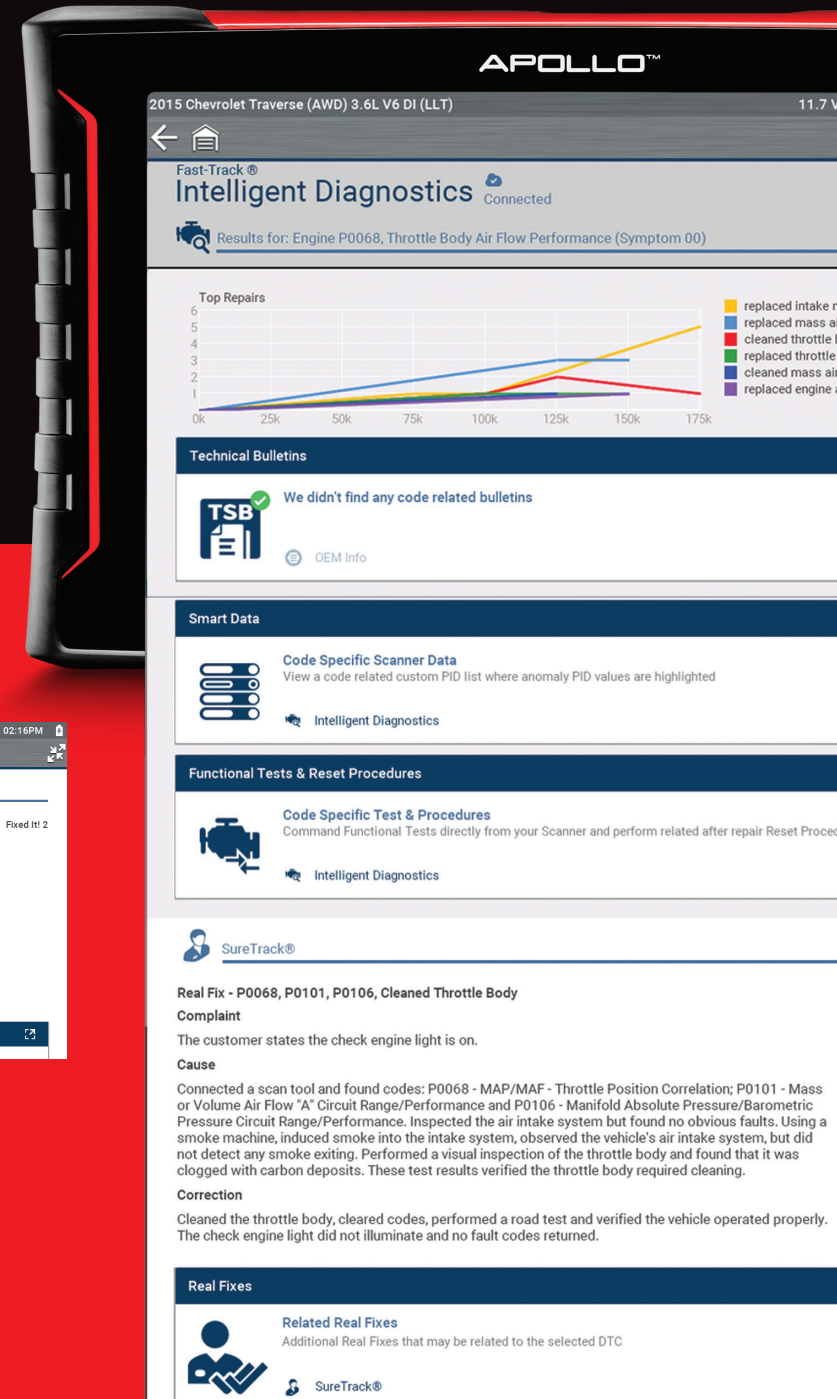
APOLLO™

2015 Chevrolet Traverse (AWD) 3.6L V6 DI (LLT)

11.7 V

Fast-Track ®
Intelligent Diagnostics
Connected

Results for: Engine P0068, Throttle Body Air Flow Performance (Symptom 00)

Top Repairs

6
5
4
3
2
1
0k 25k 50k 75k 100k 125k 150k 175k

replaced intake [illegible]
replaced mass a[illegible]
cleaned throttle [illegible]
replaced throttle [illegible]
cleaned mass ai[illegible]
replaced engine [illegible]

Technical Bulletins

TSB

We didn't find any code related bulletins

OEM Info

Smart Data

Code Specific Scanner Data
View a code related custom PID list where anomaly PID values are highlighted

Intelligent Diagnostics

Functional Tests & Reset Procedures

Code Specific Test & Procedures
Command Functional Tests directly from your Scanner and perform related after repair Reset Proce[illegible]

Intelligent Diagnostics

SureTrack®

Real Fix - P0068, P0101, P0106, Cleaned Throttle Body

Complaint

The customer states the check engine light is on.

Cause

Connected a scan tool and found codes: P0068 - MAP/MAF - Throttle Position Correlation; P0101 - Mass or Volume Air Flow "A" Circuit Range/Performance and P0106 - Manifold Absolute Pressure/Barometric Pressure Circuit Range/Performance. Inspected the air intake system but found no obvious faults. Using a smoke machine, induced smoke into the intake system, observed the vehicle's air intake system, but did not detect any smoke exiting. Performed a visual inspection of the throttle body and found that it was clogged with carbon deposits. These test results verified the throttle body required cleaning.

Correction

Cleaned the throttle body, cleared codes, performed a road test and verified the vehicle operated properly. The check engine light did not illuminate and no fault codes returned.

Real Fixes

Related Real Fixes
Additional Real Fixes that may be related to the selected DTC

SureTrack®

02:16PM

Fixed It! 2